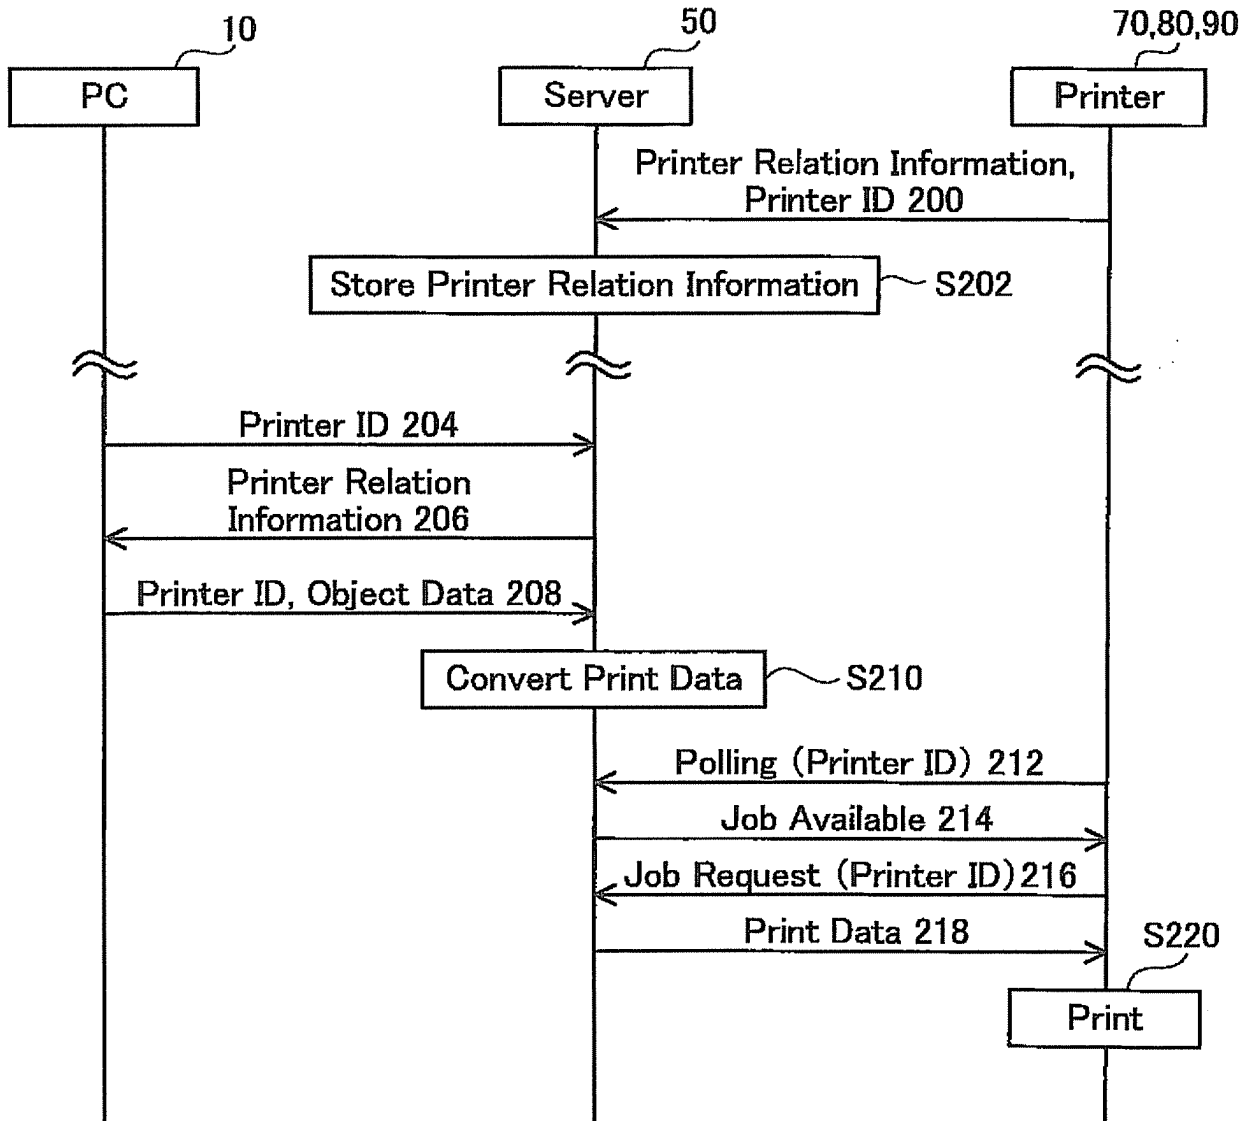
10
PC
50
Server
70,80,90
Printer

Printer Relation Information,
Printer ID 200

Store Printer Relation Information
S202

Printer ID 204

Printer Relation
Information 206

Printer ID, Object Data 208

Convert Print Data
S210

Polling (Printer ID) 212

Job Available 214

Job Request (Printer ID) 216

Print Data 218

S220
Print